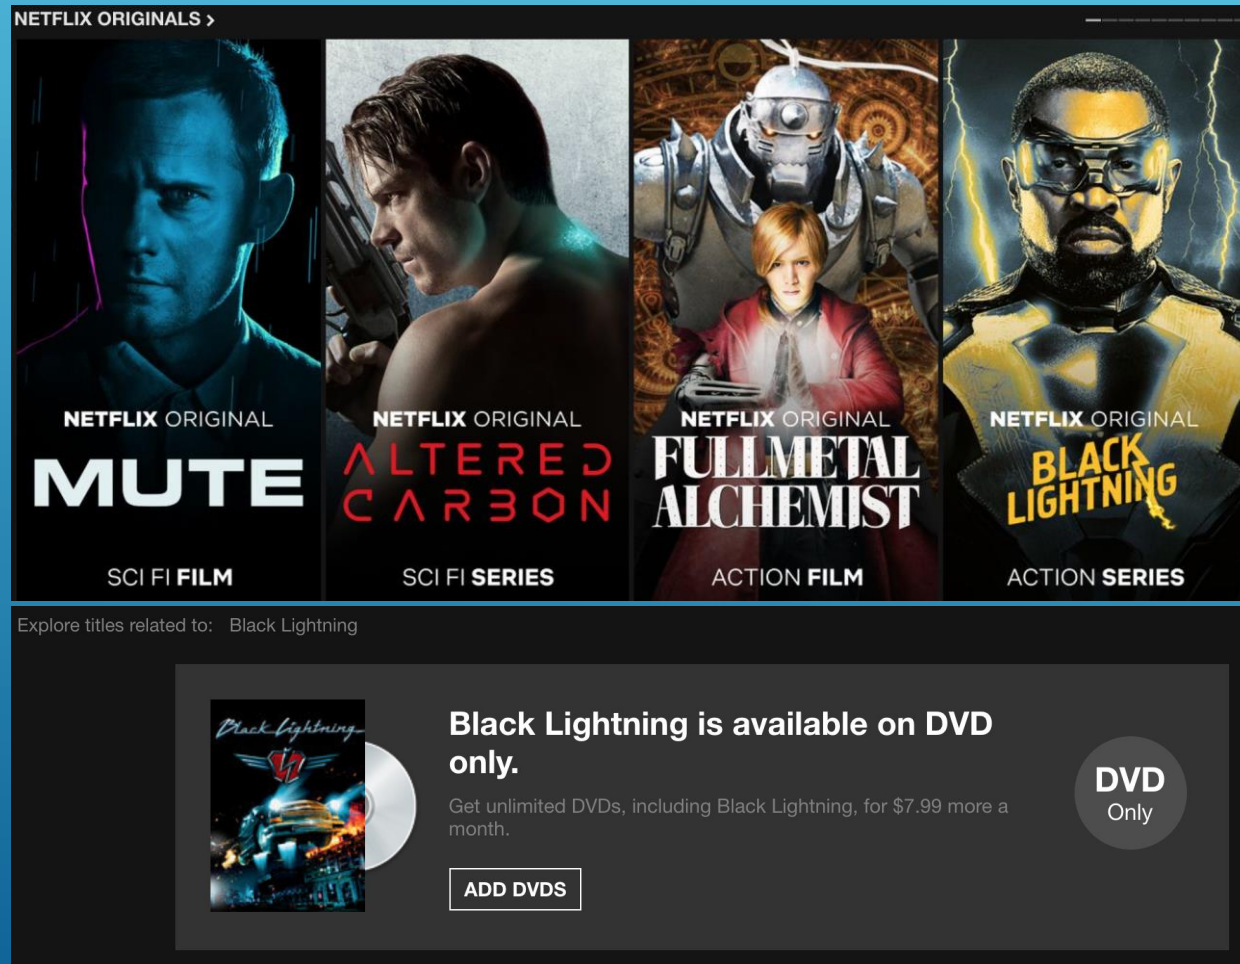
NETFLIX ORIGINALS >

NETFLIX ORIGINAL
MUTE
SCI FI FILM

NETFLIX ORIGINAL
ALTERED CARBON
SCI FI SERIES

NETFLIX ORIGINAL
FULLMETAL ALCHEMIST
ACTION FILM

NETFLIX ORIGINAL
BLACK LIGHTNING
ACTION SERIES

Explore titles related to: Black Lightning

Black Lightning

Black Lightning is available on DVD only.

Get unlimited DVDs, including Black Lightning, for $7.99 more a month.

ADD DVDS

DVD Only